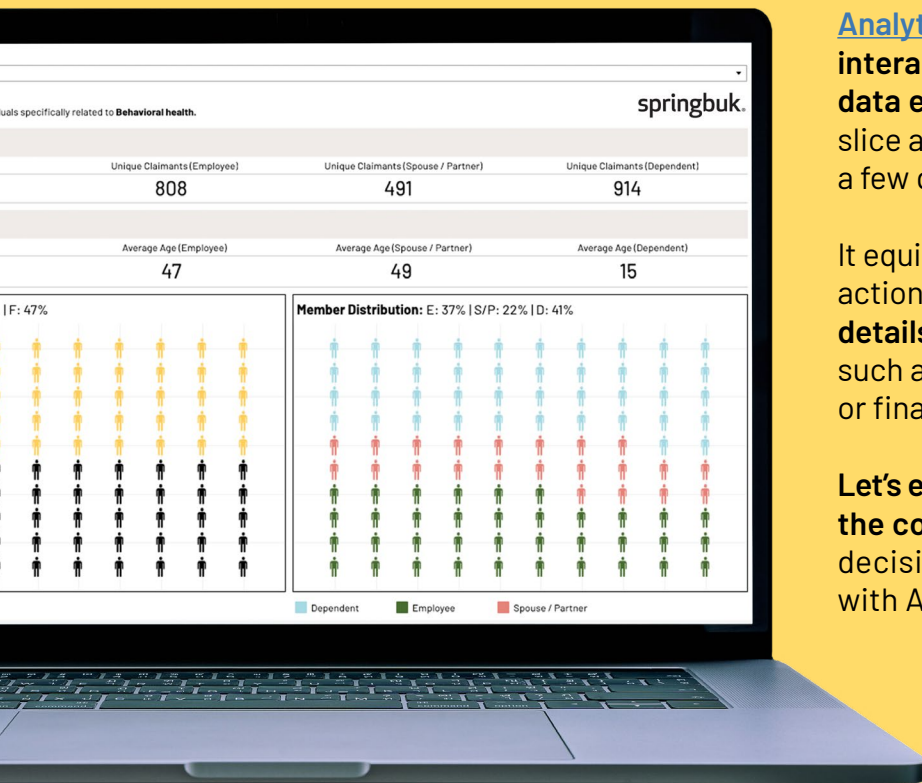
uals specifically related to **Behavioral health.**

springbuk.

| Unique Claimants (Employee) | Unique Claimants (Spouse / Partner) | Unique Claimants (Dependent) |
|---|---|---|
| 808 | 491 | 914 |

| Average Age (Employee) | Average Age (Spouse / Partner) | Average Age (Dependent) |
|---|---|---|
| 47 | 49 | 15 |

| F: 47%

**Member Distribution:** E: 37% | S/P: 22% | D: 41%

Dependent
Employee
Spouse / Partner

Analyt
**intera**
**data e**
slice a
a few c

It equi
action
**details**
such a
or fina

**Let's e**
**the co**
decisi
with A